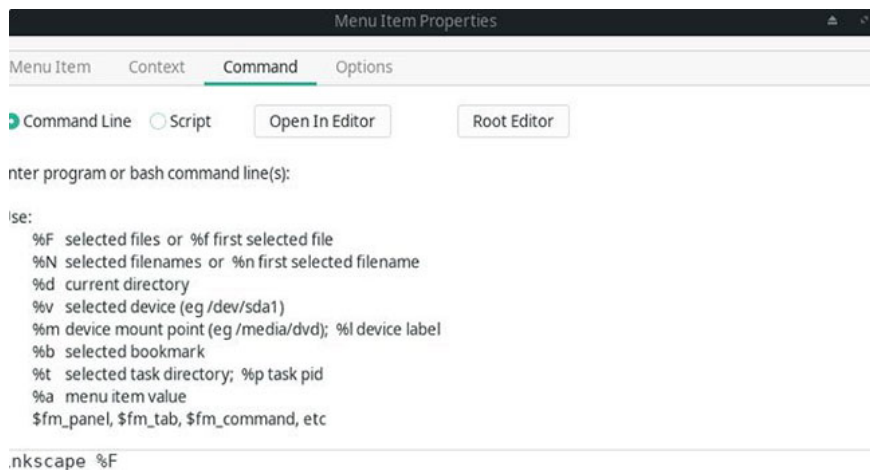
Menu Item Properties

Menu Item Context Command Options

Command Line Script Open In Editor Root Editor

nter program or bash command line(s):

lse:
%F selected files or %f first selected file
%N selected filenames or %n first selected filename
%d current directory
%v selected device (eg /dev/sda1)
%m device mount point (eg /media/dvd); %l device label
%b selected bookmark
%t selected task directory; %p task pid
%a menu item value
$fm_panel, $fm_tab, $fm_command, etc

nkscape %F